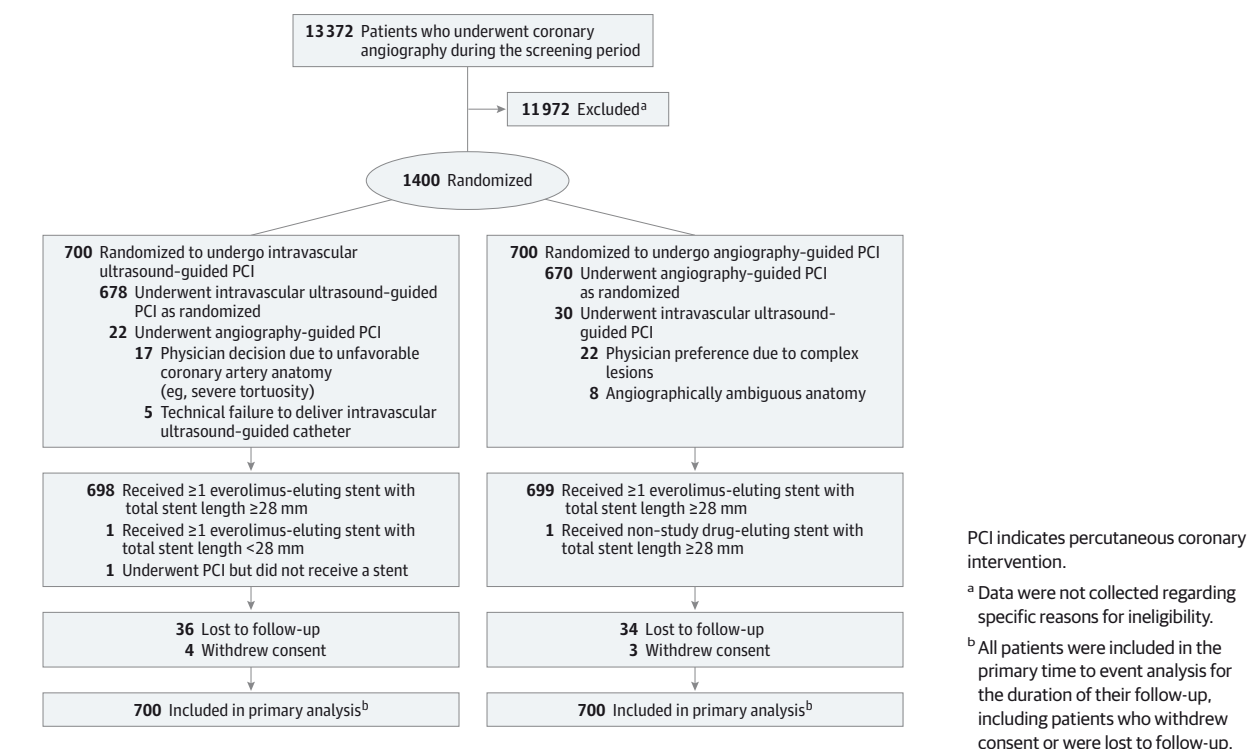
**13 372** Patients who underwent coronary angiography during the screening period

**11 972** Excluded$^{a}$

**1400** Randomized

**700** Randomized to undergo intravascular ultrasound-guided PCI
**678** Underwent intravascular ultrasound-guided PCI as randomized
**22** Underwent angiography-guided PCI
**17** Physician decision due to unfavorable coronary artery anatomy (eg, severe tortuosity)
**5** Technical failure to deliver intravascular ultrasound-guided catheter

**698** Received ≥1 everolimus-eluting stent with total stent length ≥28 mm
**1** Received ≥1 everolimus-eluting stent with total stent length <28 mm
**1** Underwent PCI but did not receive a stent

**36** Lost to follow-up
**4** Withdrew consent

**700** Included in primary analysis$^{b}$

**700** Randomized to undergo angiography-guided PCI
**670** Underwent angiography-guided PCI as randomized
**30** Underwent intravascular ultrasound-guided PCI
**22** Physician preference due to complex lesions
**8** Angiographically ambiguous anatomy

**699** Received ≥1 everolimus-eluting stent with total stent length ≥28 mm
**1** Received non-study drug-eluting stent with total stent length ≥28 mm

**34** Lost to follow-up
**3** Withdrew consent

**700** Included in primary analysis$^{b}$

PCI indicates percutaneous coronary intervention.

$^{a}$ Data were not collected regarding specific reasons for ineligibility.

$^{b}$ All patients were included in the primary time to event analysis for the duration of their follow-up, including patients who withdrew consent or were lost to follow-up.